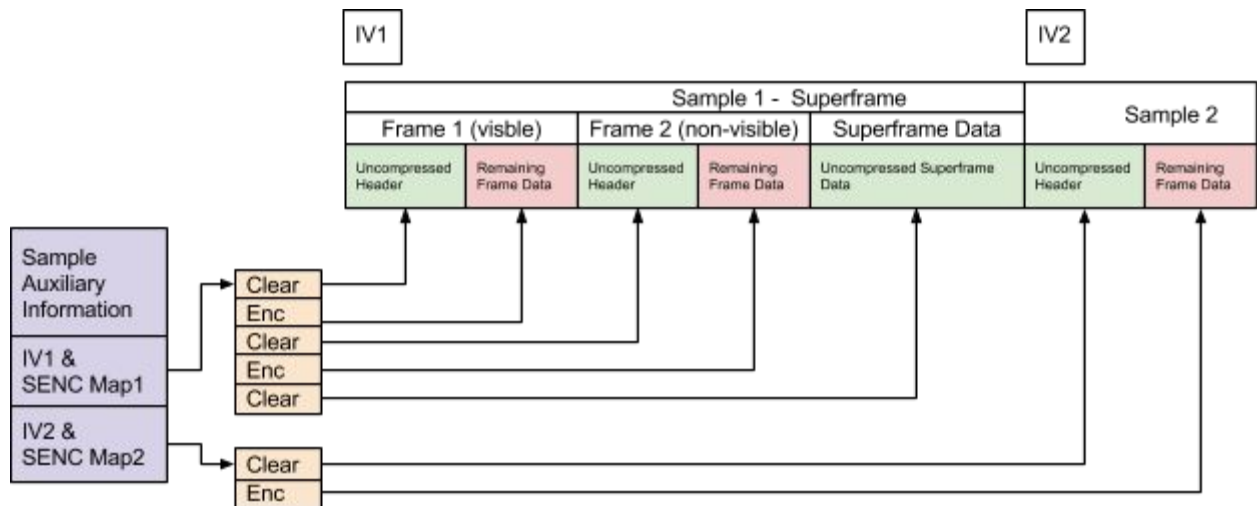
IV1

IV2

Sample 1 - Superframe

Sample 2

Frame 1 (visble)

Frame 2 (non-visible)

Superframe Data

Uncompressed Header

Remaining Frame Data

Uncompressed Header

Remaining Frame Data

Uncompressed Superframe Data

Uncompressed Header

Remaining Frame Data

Sample Auxiliary Information

IV1 & SENC Map1

IV2 & SENC Map2

Clear

Enc

Clear

Enc

Clear

Clear

Enc